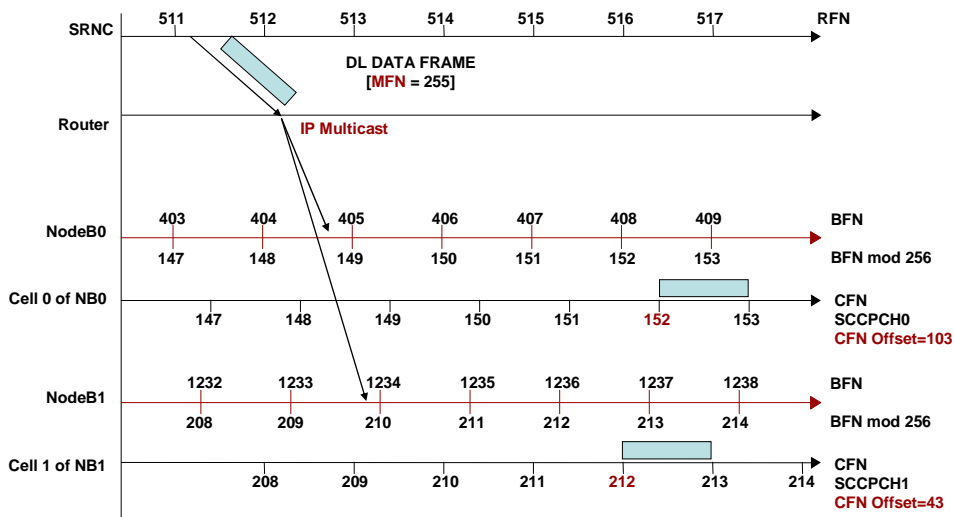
SRNC
511 512 513 514 515 516 517
RFN

DL DATA FRAME
[MFN = 255]

Router
IP Multicast

NodeB0
403 404 405 406 407 408 409
BFN
147 148 149 150 151 152 153
BFN mod 256

Cell 0 of NB0
147 148 149 150 151 152 153
CFN
SCCPCH0
CFN Offset=103

NodeB1
1232 1233 1234 1235 1236 1237 1238
BFN
208 209 210 211 212 213 214
BFN mod 256

Cell 1 of NB1
208 209 210 211 212 213 214
CFN
SCCPCH1
CFN Offset=43